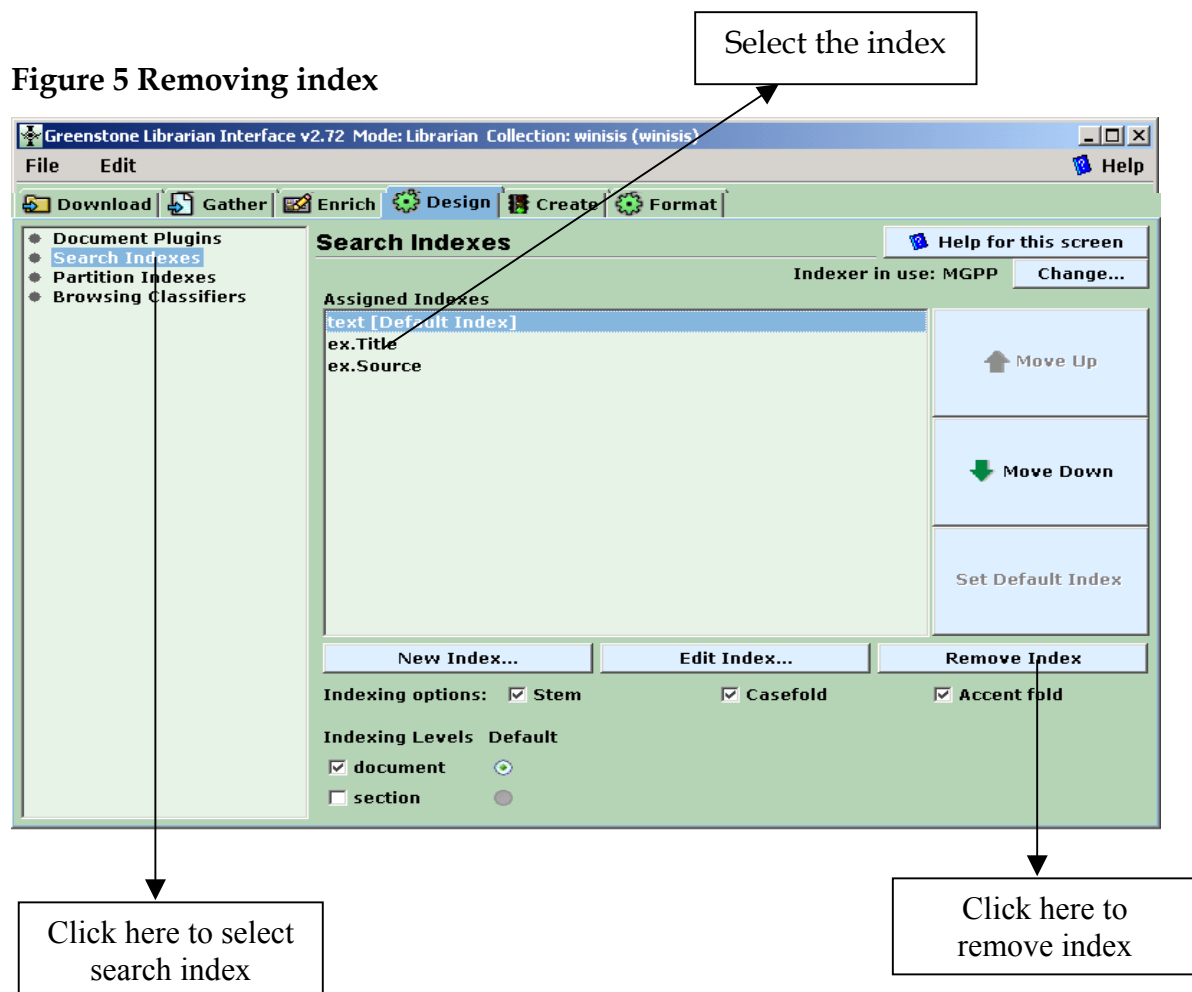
Select the index

Figure 5 Removing index

Greenstone Librarian Interface v2.72 Mode: Librarian Collection: winisis (winisis)

File Edit

Help

Download Gather Enrich Design Create Format

Document Plugins
Search Indexes
Partition Indexes
Browsing Classifiers

Search Indexes

Help for this screen

Indexer in use: MGPP Change...

Assigned Indexes

text [Default Index]
ex.Title
ex.Source

Move Up

Move Down

Set Default Index

New Index... Edit Index... Remove Index

Indexing options: Stem Casefold Accent fold

Indexing Levels Default

document

section

Click here to select search index

Click here to remove index